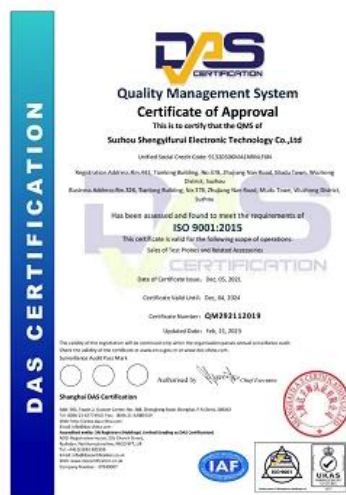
DAS CERTIFICATION

DAS
CERTIFICATION

Quality Management System
Certificate of Approval
This is to certify that the QMS of
Suzhou Shengyifurui Electronic Technology Co.,Ltd

Unified Social Credit Code: 91320506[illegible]

Registration Address:Rm.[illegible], Tianfeng Building, No.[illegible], Zhujiang Nan Road, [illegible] Town, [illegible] District, Suzhou
Business Address:No.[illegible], Tianfeng Building, No.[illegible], Zhujiang Nan Road, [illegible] Town, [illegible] District, Suzhou

Has been assessed and found to meet the requirements of
ISO 9001:2015
This certificate is valid for the following scope of operations:
Sales of Test Probes and Related Accessories

DAS
CERTIFICATION

Date of Certificate Issue: Dec, 05, 2021

Certificate Valid Until: Dec, 04, 2024

Certificate Number: QM292112019

Updated Date: Feb, 15, 2023

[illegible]

Authorised by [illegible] Chief Executive

Shanghai DAS Certification
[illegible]

IAF
UKAS